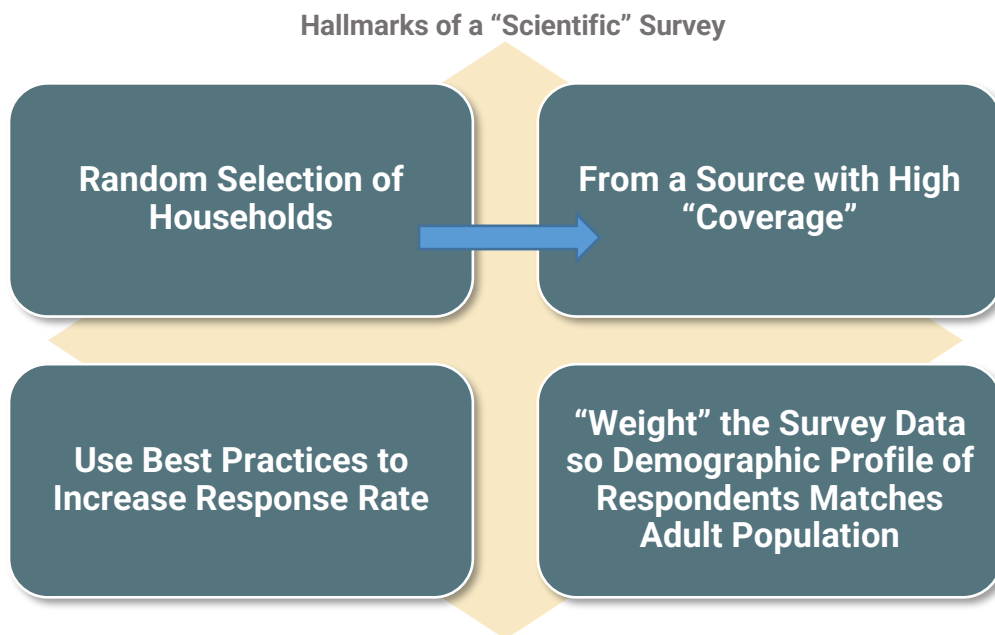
Hallmarks of a “Scientific” Survey

Random Selection of Households

From a Source with High “Coverage”

Use Best Practices to Increase Response Rate

“Weight” the Survey Data so Demographic Profile of Respondents Matches Adult Population